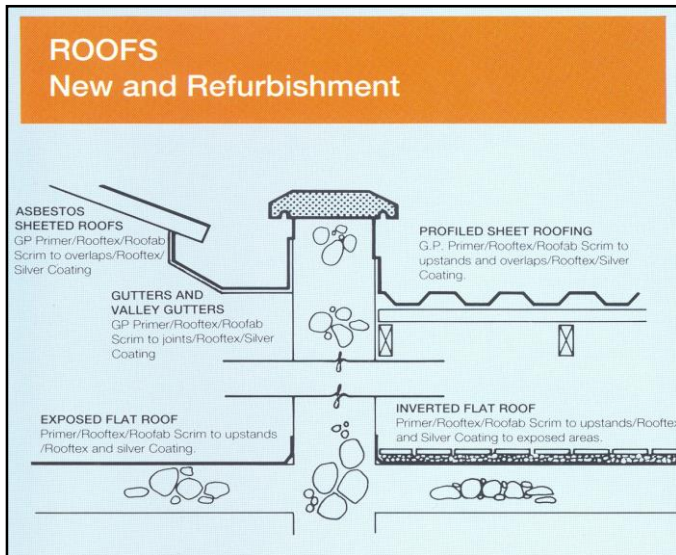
ROOFS
New and Refurbishment

ASBESTOS SHEETED ROOFS
GP Primer/Rooftex/Roofab Scrim to overlaps/Rooftex/ Silver Coating

PROFILED SHEET ROOFING
G.P. Primer/Rooftex/Roofab Scrim to upstands and overlaps/Rooftex/Silver Coating.

GUTTERS AND VALLEY GUTTERS
GP Primer/Rooftex/Roofab Scrim to joints/Rooftex/Silver Coating

EXPOSED FLAT ROOF
Primer/Rooftex/Roofab Scrim to upstands /Rooftex and silver Coating.

INVERTED FLAT ROOF
Primer/Rooftex/Roofab Scrim to upstands/Rooftex and Silver Coating to exposed areas.